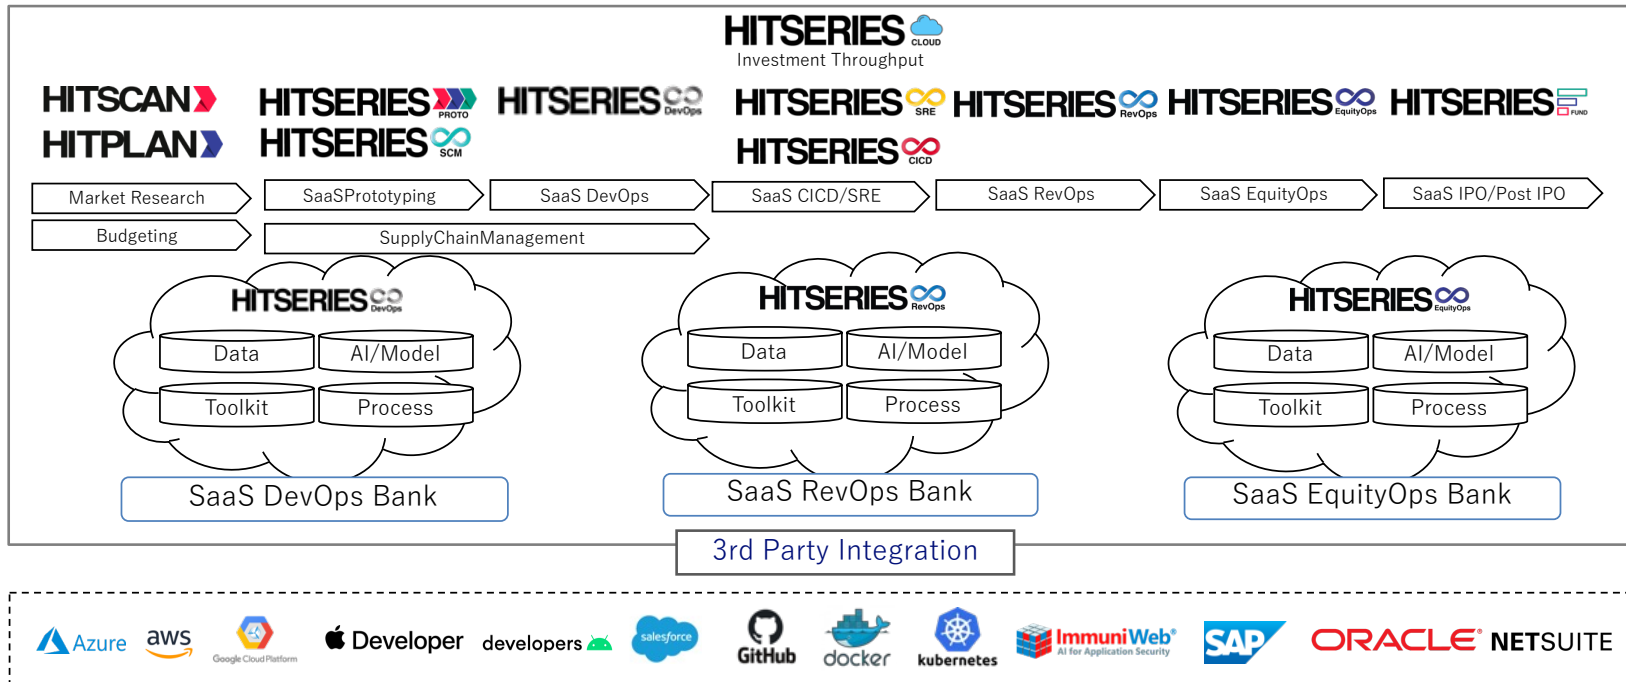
HITSERIES CLOUD
Investment Throughput

HITSCAN
HITPLAN
HITSERIES PROTO
HITSERIES SCM
HITSERIES DevOps
HITSERIES SRE
HITSERIES CICD
HITSERIES RevOps
HITSERIES EquityOps
HITSERIES FUND

Market Research
Budgeting
SaaSPrototyping
SupplyChainManagement
SaaS DevOps
SaaS CICD/SRE
SaaS RevOps
SaaS EquityOps
SaaS IPO/Post IPO

HITSERIES DevOps
Data
AI/Model
Toolkit
Process
SaaS DevOps Bank

HITSERIES RevOps
Data
AI/Model
Toolkit
Process
SaaS RevOps Bank

HITSERIES EquityOps
Data
AI/Model
Toolkit
Process
SaaS EquityOps Bank

3rd Party Integration

Azure aws Google Cloud Platform Developer developers salesforce GitHub docker kubernetes ImmuniWeb AI for Application Security SAP ORACLE NETSUITE